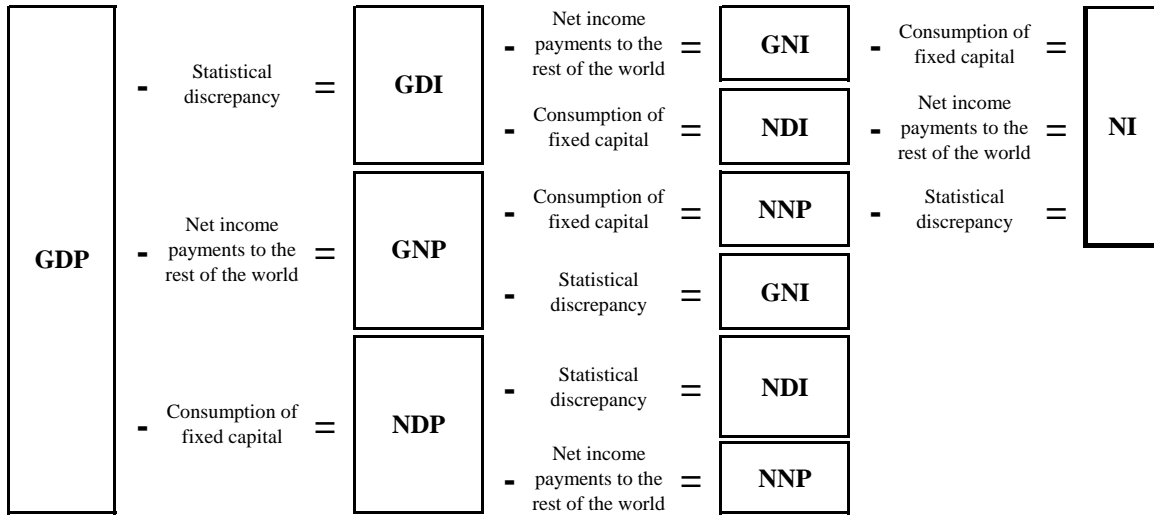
GDP

- Statistical discrepancy = GDI

- Net income payments to the rest of the world = GNI

- Consumption of fixed capital =

- Consumption of fixed capital = NDI

- Net income payments to the rest of the world =

NI

- Net income payments to the rest of the world = GNP

- Consumption of fixed capital = NNP

- Statistical discrepancy =

- Statistical discrepancy = GNI

- Consumption of fixed capital = NDP

- Statistical discrepancy = NDI

- Net income payments to the rest of the world = NNP